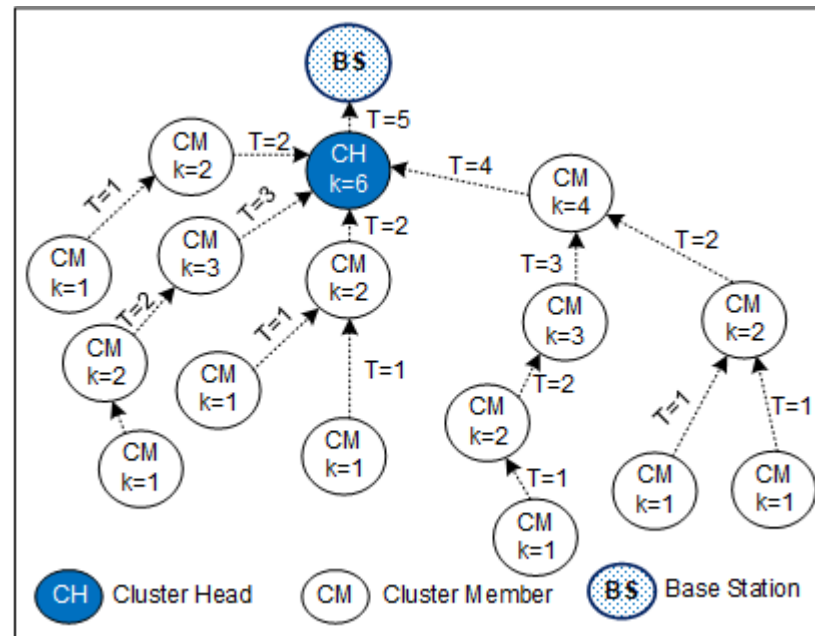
BS

T=5

CM k=2

T=2

CH k=6

T=4

CM k=4

T=1

T=3

CM k=3

T=2

CM k=1

CM k=2

T=3

T=2

T=2

T=1

CM k=3

CM k=2

CM k=2

CM k=1

T=1

T=2

T=1

CM k=1

CM k=2

T=1

CM k=1

T=1

CM k=1

CM k=1

CM k=1

CH Cluster Head

CM Cluster Member

BS Base Station